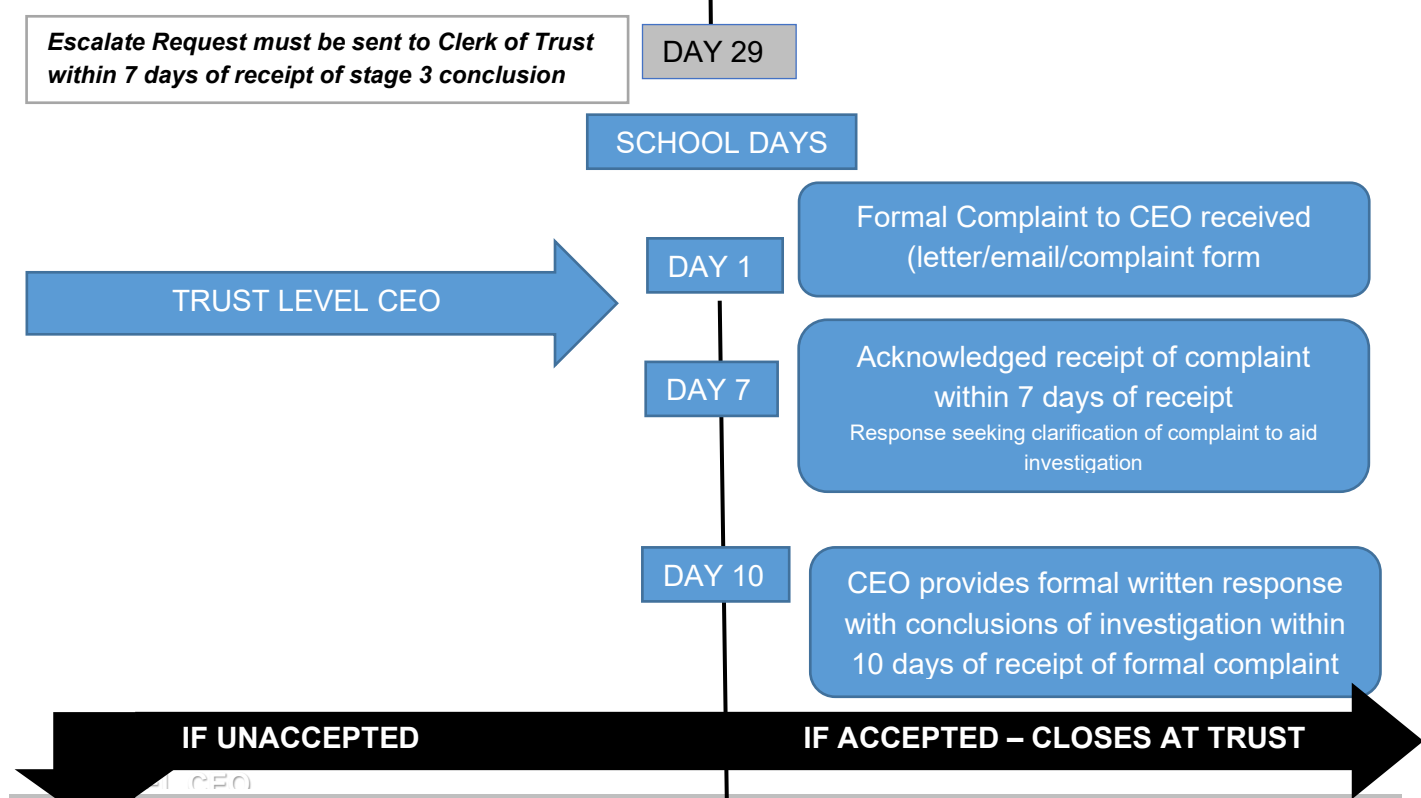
*Escalate Request must be sent to Clerk of Trust within 7 days of receipt of stage 3 conclusion*

DAY 29

SCHOOL DAYS

TRUST LEVEL CEO

DAY 1

Formal Complaint to CEO received (letter/email/complaint form

DAY 7

Acknowledged receipt of complaint within 7 days of receipt

Response seeking clarification of complaint to aid investigation

DAY 10

CEO provides formal written response with conclusions of investigation within 10 days of receipt of formal complaint

IF UNACCEPTED

IF ACCEPTED – CLOSES AT TRUST

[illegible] CEO